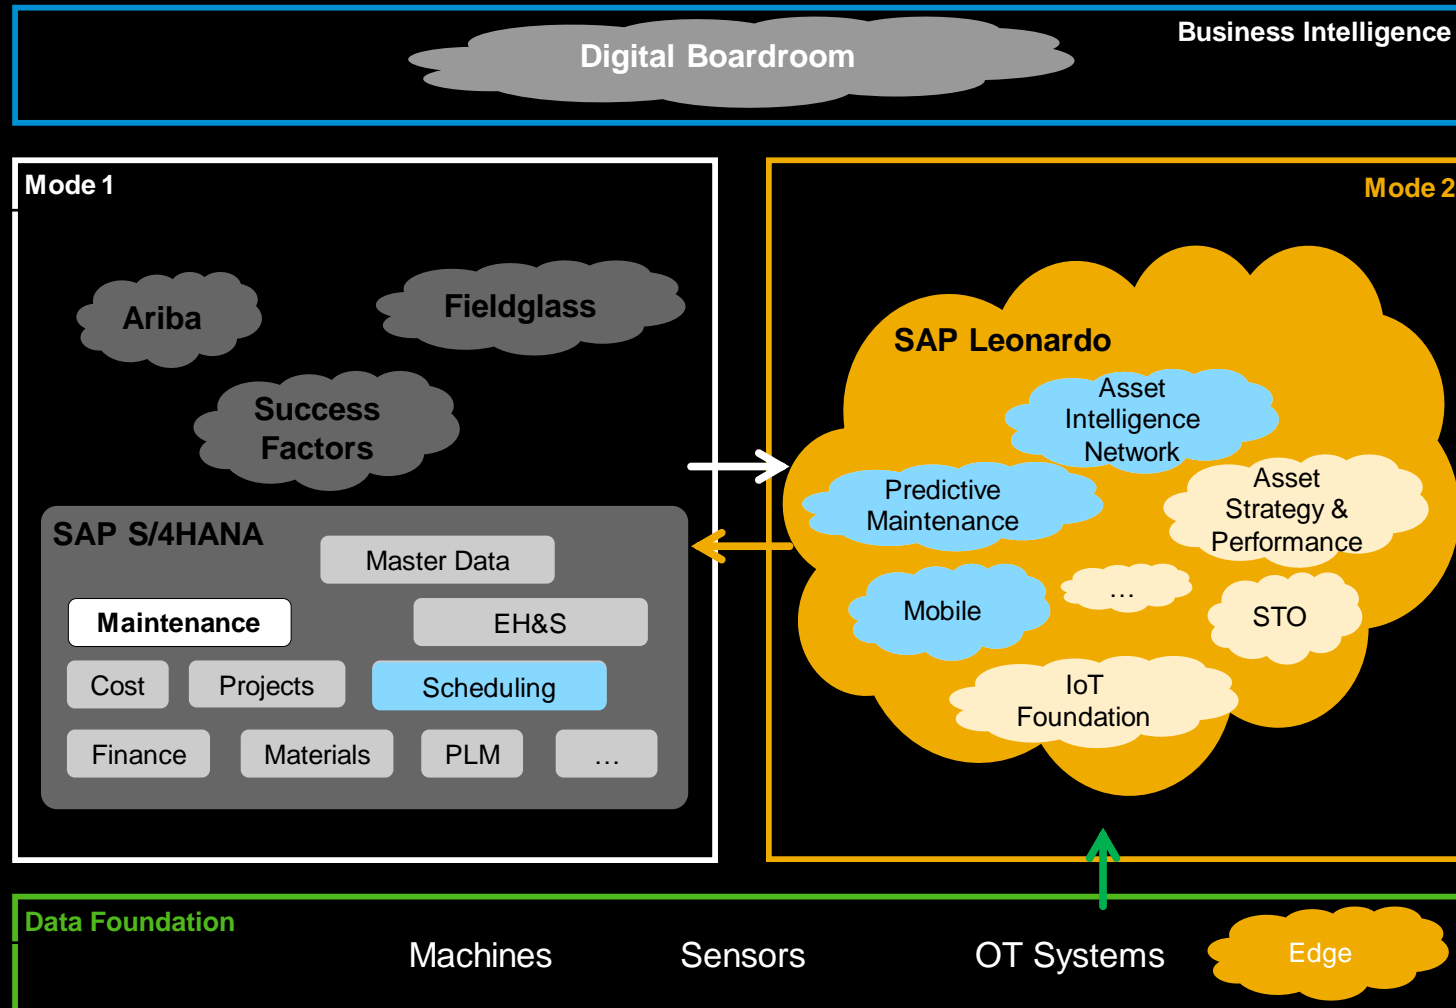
Digital Boardroom

Business Intelligence

Mode 1

Ariba

Fieldglass

Success Factors

SAP S/4HANA

Master Data

Maintenance

EH&S

Cost

Projects

Scheduling

Finance

Materials

PLM

…

Mode 2

SAP Leonardo

Asset Intelligence Network

Predictive Maintenance

Asset Strategy & Performance

Mobile

…

STO

IoT Foundation

Data Foundation

Machines

Sensors

OT Systems

Edge